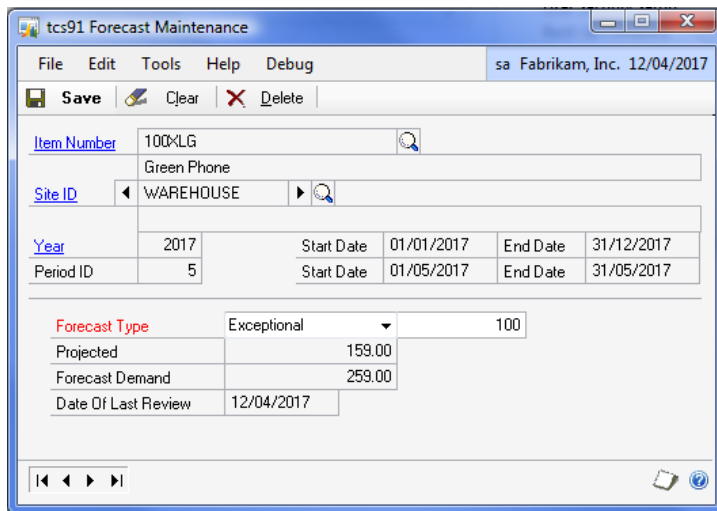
tcs91 Forecast Maintenance

File Edit Tools Help Debug

sa Fabrikam, Inc. 12/04/2017

Save Clear Delete

Item Number 100XLG

Green Phone

Site ID WAREHOUSE

Year 2017 Start Date 01/01/2017 End Date 31/12/2017

Period ID 5 Start Date 01/05/2017 End Date 31/05/2017

Forecast Type Exceptional 100

Projected 159.00

Forecast Demand 259.00

Date Of Last Review 12/04/2017